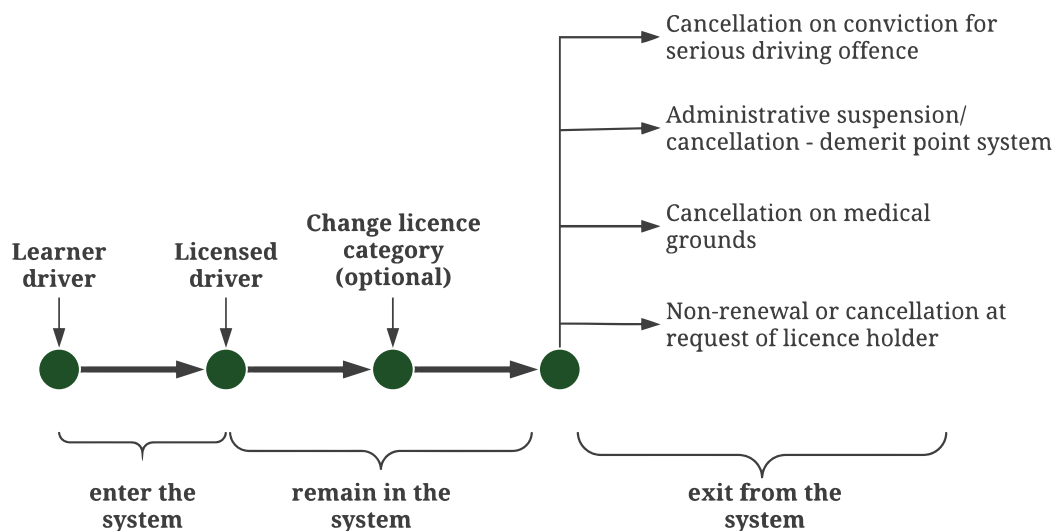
Cancellation on conviction for serious driving offence

Administrative suspension/ cancellation - demerit point system

Cancellation on medical grounds

Non-renewal or cancellation at request of licence holder

Learner driver

Licensed driver

Change licence category (optional)

enter the system

remain in the system

exit from the system